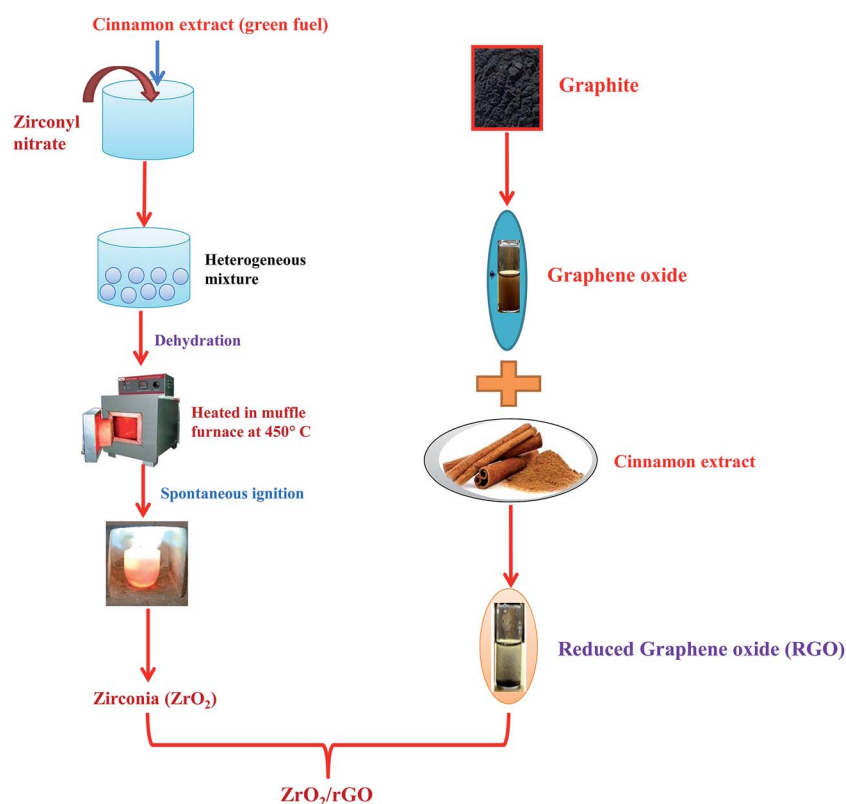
Cinnamon extract (green fuel)

Zirconyl nitrate

Heterogeneous mixture

Dehydration

Heated in muffle furnace at 450° C

Spontaneous ignition

Zirconia ($ZrO_2$)

Graphite

Graphene oxide

Cinnamon extract

Reduced Graphene oxide (RGO)

$ZrO_2$/rGO